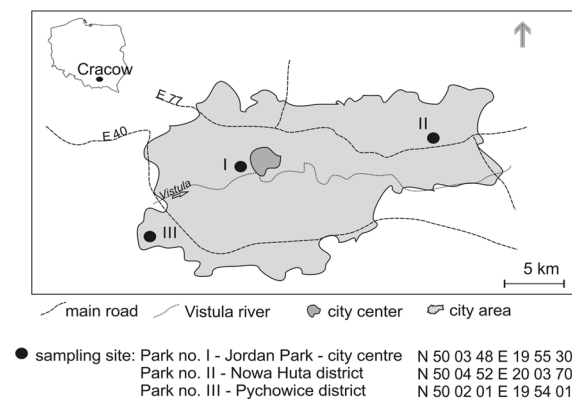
Cracow

E 77

E40

II

I

Vistula

III

5 km

main road Vistula river city center city area

sampling site: Park no. I - Jordan Park - city centre N 50 03 48 E 19 55 30
Park no. II - Nowa Huta district N 50 04 52 E 20 03 70
Park no. III - Pychowice district N 50 02 01 E 19 54 01